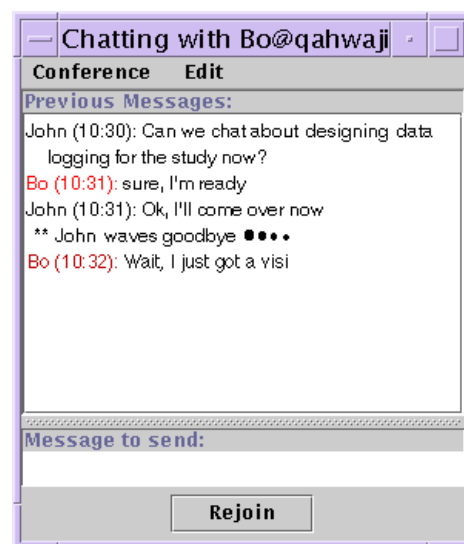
Chatting with Bo@qahwaji

Conference Edit

Previous Messages:

John (10:30): Can we chat about designing data logging for the study now?
Bo (10:31): sure, I'm ready
John (10:31): Ok, I'll come over now
** John waves goodbye ●●••
Bo (10:32): Wait, I just got a visi

Message to send:

Rejoin